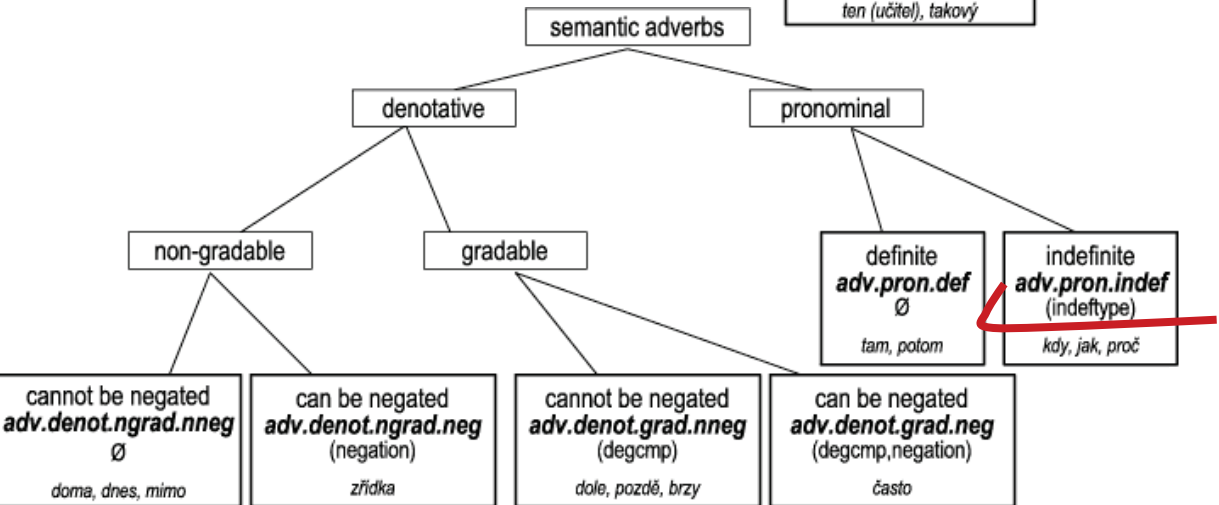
ten (učitel), takový

semantic adverbs

denotative

pronominal

non-gradable

gradable

definite
***adv.pron.def***
Ø
*tam, potom*

indefinite
***adv.pron.indef***
(indeftype)
*kdy, jak, proč*

cannot be negated
***adv.denot.ngrad.nneg***
Ø
*doma, dnes, mimo*

can be negated
***adv.denot.ngrad.neg***
(negation)
*zřídka*

cannot be negated
***adv.denot.grad.nneg***
(degcmp)
*dole, pozdě, brzy*

can be negated
***adv.denot.grad.neg***
(degcmp,negation)
*často*